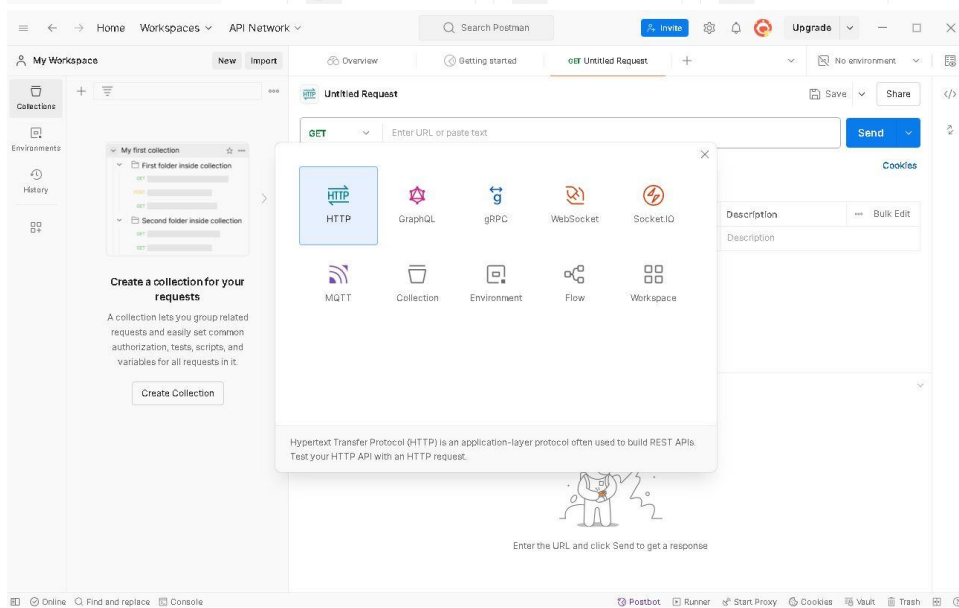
Home Workspaces API Network

Search Postman

Invite Upgrade

My Workspace New Import

Overview Getting started GET Untitled Request + No environment

Collections

Environments

History

My first collection

First folder inside collection

GET

Second folder inside collection

GET

GET

Create a collection for your requests

A collection lets you group related requests and easily set common authorization, tests, scripts, and variables for all requests in it.

Create Collection

Untitled Request

Save Share

GET Enter URL or paste text

Send

Cookies

Description Bulk Edit

Description

HTTP

HTTP GraphQL gRPC WebSocket Socket.IO

MQTT Collection Environment Flow Workspace

Hypertext Transfer Protocol (HTTP) is an application-layer protocol often used to build REST APIs. Test your HTTP API with an HTTP request.

Enter the URL and click Send to get a response

Online Find and replace Console

Postbot Runner Start Proxy Cookies Vault Trash